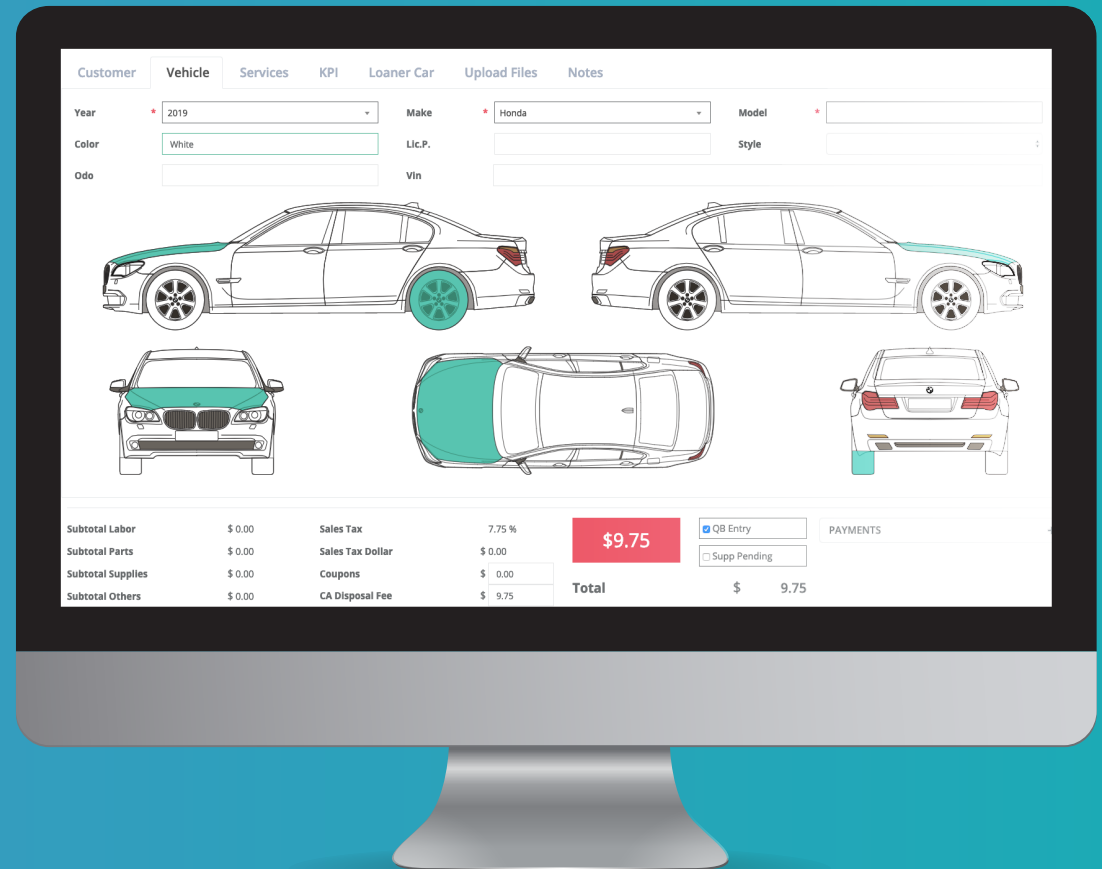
Customer Vehicle Services KPI Loaner Car Upload Files Notes

Year * 2019
Make * Honda
Model *
Color White
Lic.P.
Style
Odo
Vin

| | | | |
|---|---|---|---|
| Subtotal Labor | $ 0.00 | Sales Tax | 7.75 % |
| Subtotal Parts | $ 0.00 | Sales Tax Dollar | $ 0.00 |
| Subtotal Supplies | $ 0.00 | Coupons | $ 0.00 |
| Subtotal Others | $ 0.00 | CA Disposal Fee | $ 9.75 |

$9.75

QB Entry
Supp Pending

PAYMENTS

Total $ 9.75